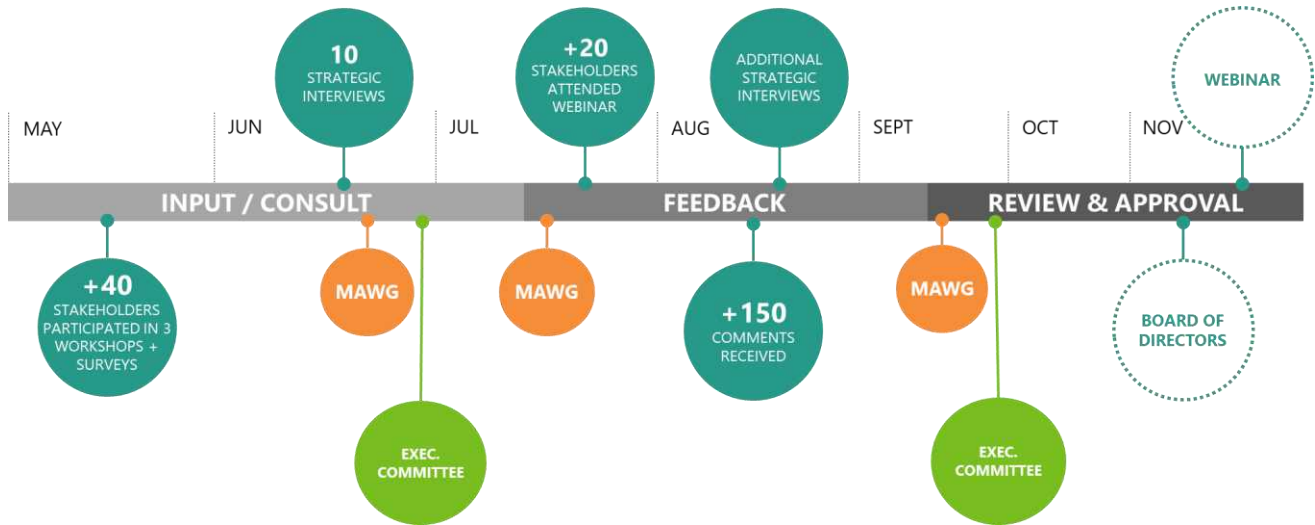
10
STRATEGIC INTERVIEWS

+20
STAKEHOLDERS ATTENDED WEBINAR

ADDITIONAL STRATEGIC INTERVIEWS

WEBINAR

MAY

JUN

JUL

AUG

SEPT

OCT

NOV

INPUT / CONSULT

FEEDBACK

REVIEW & APPROVAL

+40
STAKEHOLDERS PARTICIPATED IN 3 WORKSHOPS + SURVEYS

MAWG

EXEC. COMMITTEE

MAWG

+150
COMMENTS RECEIVED

MAWG

EXEC. COMMITTEE

BOARD OF DIRECTORS